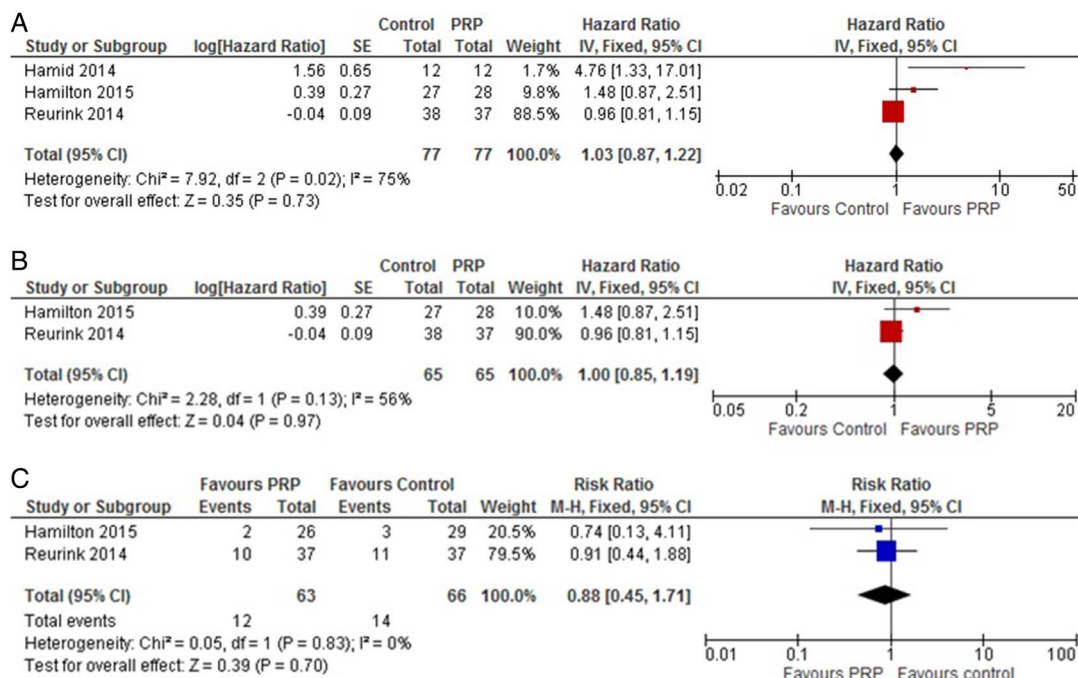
A

| Study or Subgroup | log[Hazard Ratio] | SE | Control Total | PRP Total | Weight | Hazard Ratio IV, Fixed, 95% CI |
|---|---|---|---|---|---|---|
| Hamid 2014 | 1.56 | 0.65 | 12 | 12 | 1.7% | 4.76 [1.33, 17.01] |
| Hamilton 2015 | 0.39 | 0.27 | 27 | 28 | 9.8% | 1.48 [0.87, 2.51] |
| Reurink 2014 | -0.04 | 0.09 | 38 | 37 | 88.5% | 0.96 [0.81, 1.15] |
| Total (95% CI) | | | 77 | 77 | 100.0% | 1.03 [0.87, 1.22] |

Heterogeneity: Chi² = 7.92, df = 2 (P = 0.02); I² = 75%
Test for overall effect: Z = 0.35 (P = 0.73)

Hazard Ratio
IV, Fixed, 95% CI
0.02 0.1 1 10 50
Favours Control Favours PRP

B

| Study or Subgroup | log[Hazard Ratio] | SE | Control Total | PRP Total | Weight | Hazard Ratio IV, Fixed, 95% CI |
|---|---|---|---|---|---|---|
| Hamilton 2015 | 0.39 | 0.27 | 27 | 28 | 10.0% | 1.48 [0.87, 2.51] |
| Reurink 2014 | -0.04 | 0.09 | 38 | 37 | 90.0% | 0.96 [0.81, 1.15] |
| Total (95% CI) | | | 65 | 65 | 100.0% | 1.00 [0.85, 1.19] |

Heterogeneity: Chi² = 2.28, df = 1 (P = 0.13); I² = 56%
Test for overall effect: Z = 0.04 (P = 0.97)

Hazard Ratio
IV, Fixed, 95% CI
0.05 0.2 1 5 20
Favours Control Favours PRP

C

| Study or Subgroup | Favours PRP Events | Favours PRP Total | Favours Control Events | Favours Control Total | Weight | Risk Ratio M-H, Fixed, 95% CI |
|---|---|---|---|---|---|---|
| Hamilton 2015 | 2 | 26 | 3 | 29 | 20.5% | 0.74 [0.13, 4.11] |
| Reurink 2014 | 10 | 37 | 11 | 37 | 79.5% | 0.91 [0.44, 1.88] |
| Total (95% CI) | | 63 | | 66 | 100.0% | 0.88 [0.45, 1.71] |
| Total events | 12 | | 14 | | | |

Heterogeneity: Chi² = 0.05, df = 1 (P = 0.83); I² = 0%
Test for overall effect: Z = 0.39 (P = 0.70)

Risk Ratio
M-H, Fixed, 95% CI
0.01 0.1 1 10 100
Favours PRP Favours control